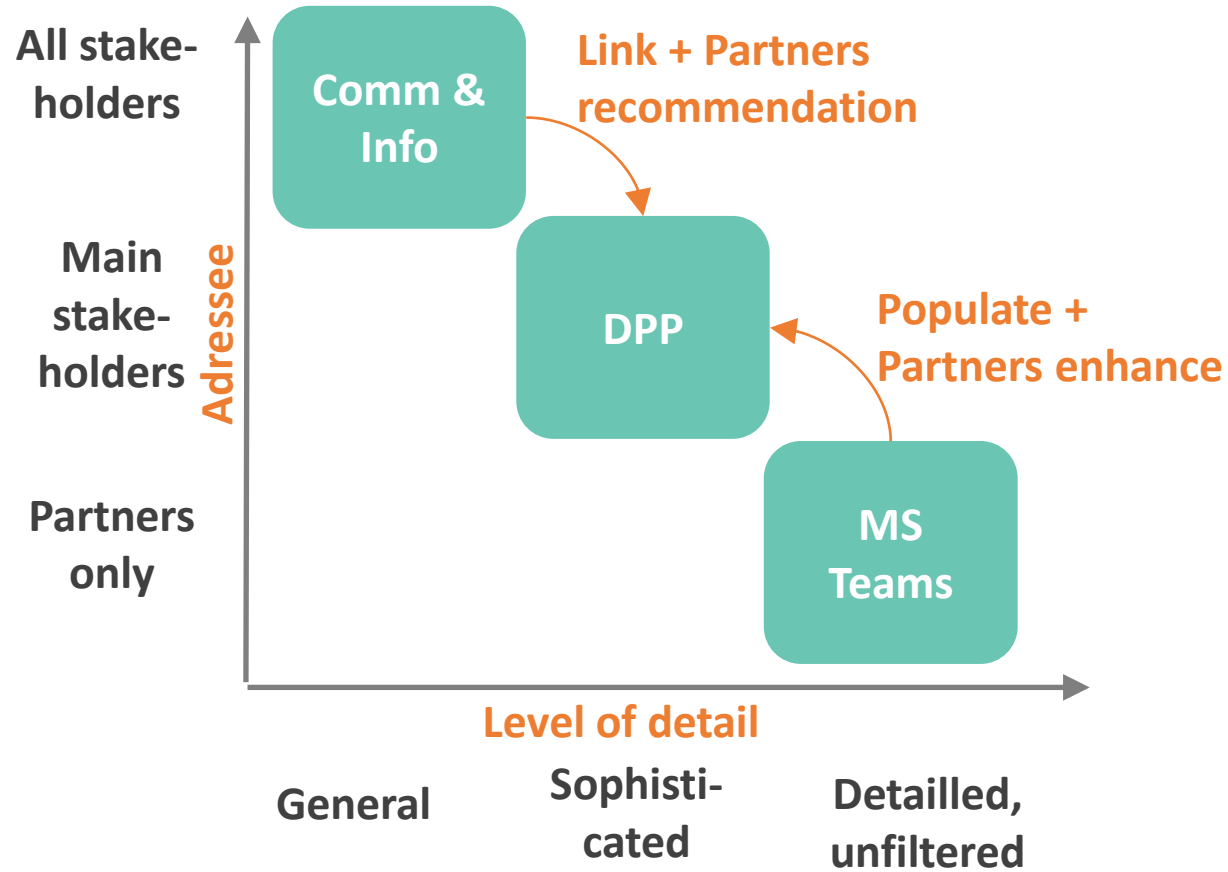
All stakeholders

Main stakeholders

Partners only

Adressee

Comm & Info

Link + Partners recommendation

DPP

Populate + Partners enhance

MS Teams

Level of detail

General

Sophisticated

Detailled, unfiltered